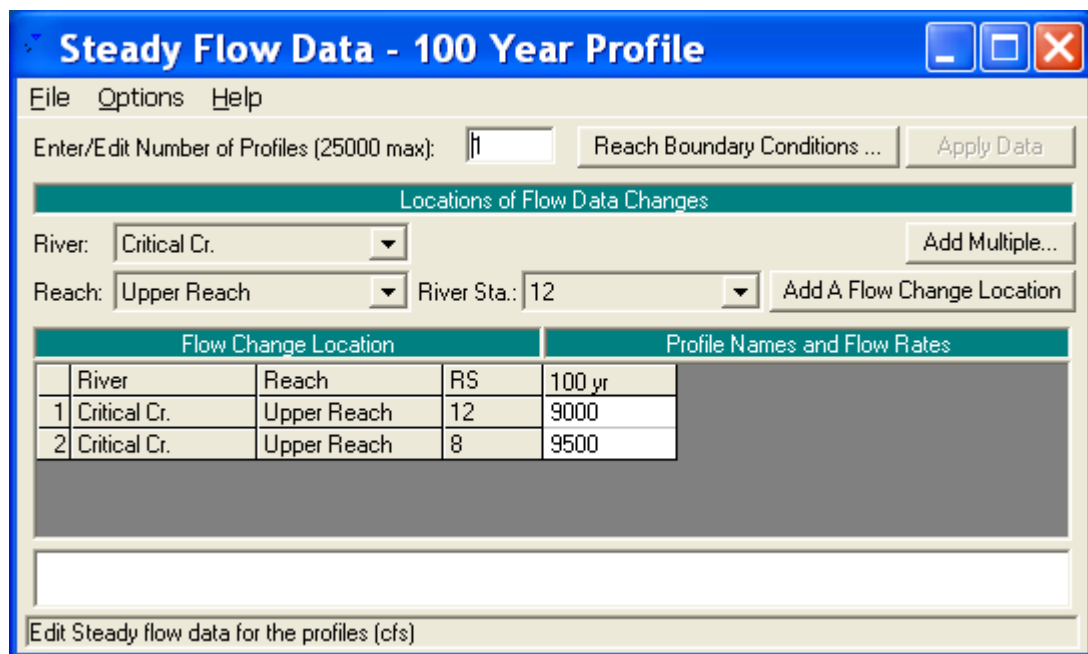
Steady Flow Data - 100 Year Profile

File Options Help

Enter/Edit Number of Profiles (25000 max): 1 Reach Boundary Conditions ... Apply Data

Locations of Flow Data Changes

River: Critical Cr. Add Multiple...

Reach: Upper Reach River Sta.: 12 Add A Flow Change Location

| Flow Change Location | | | | Profile Names and Flow Rates |
|---|---|---|---|---|
| | River | Reach | RS | 100 yr |
| 1 | Critical Cr. | Upper Reach | 12 | 9000 |
| 2 | Critical Cr. | Upper Reach | 8 | 9500 |

Edit Steady flow data for the profiles (cfs)